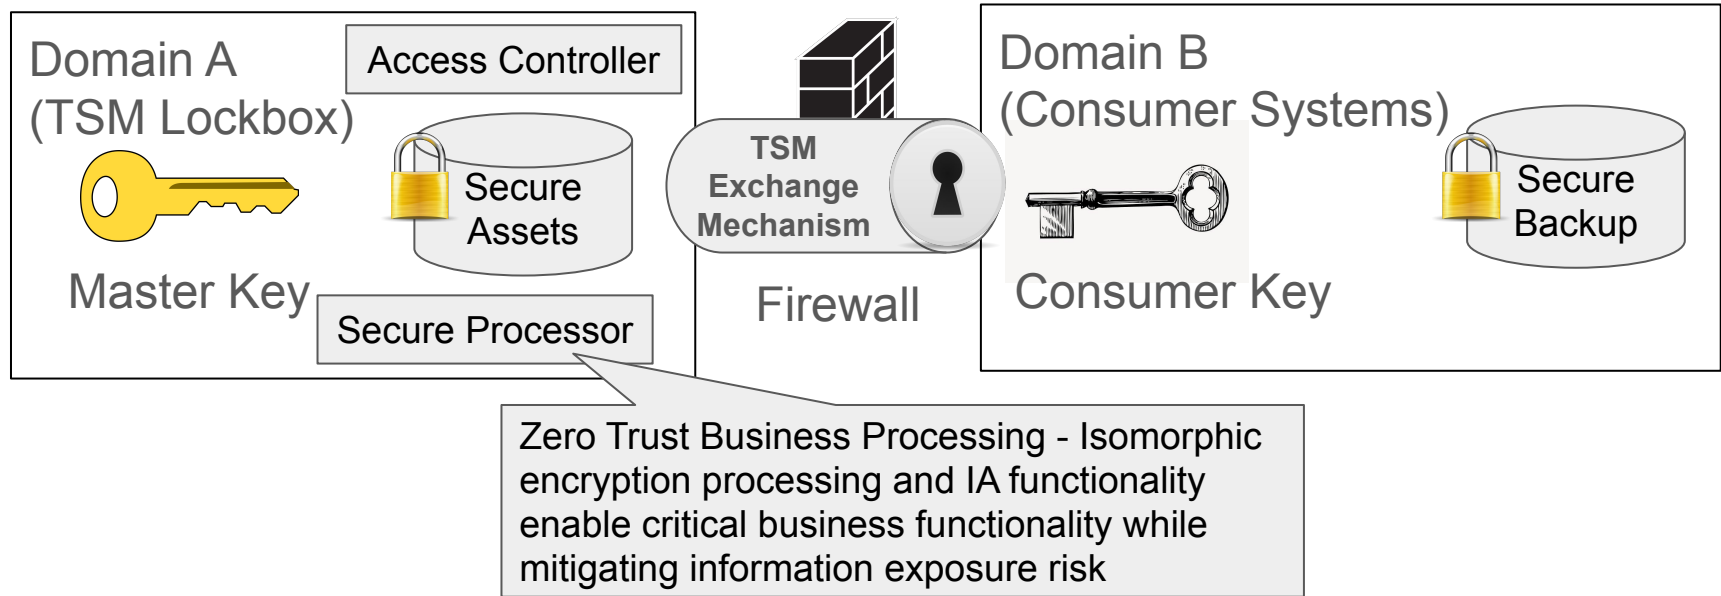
Domain A
(TSM Lockbox)

Access Controller

Secure Assets

Master Key

Secure Processor

TSM
Exchange
Mechanism

Firewall

Domain B
(Consumer Systems)

Secure Backup

Consumer Key

Zero Trust Business Processing - Isomorphic encryption processing and IA functionality enable critical business functionality while mitigating information exposure risk